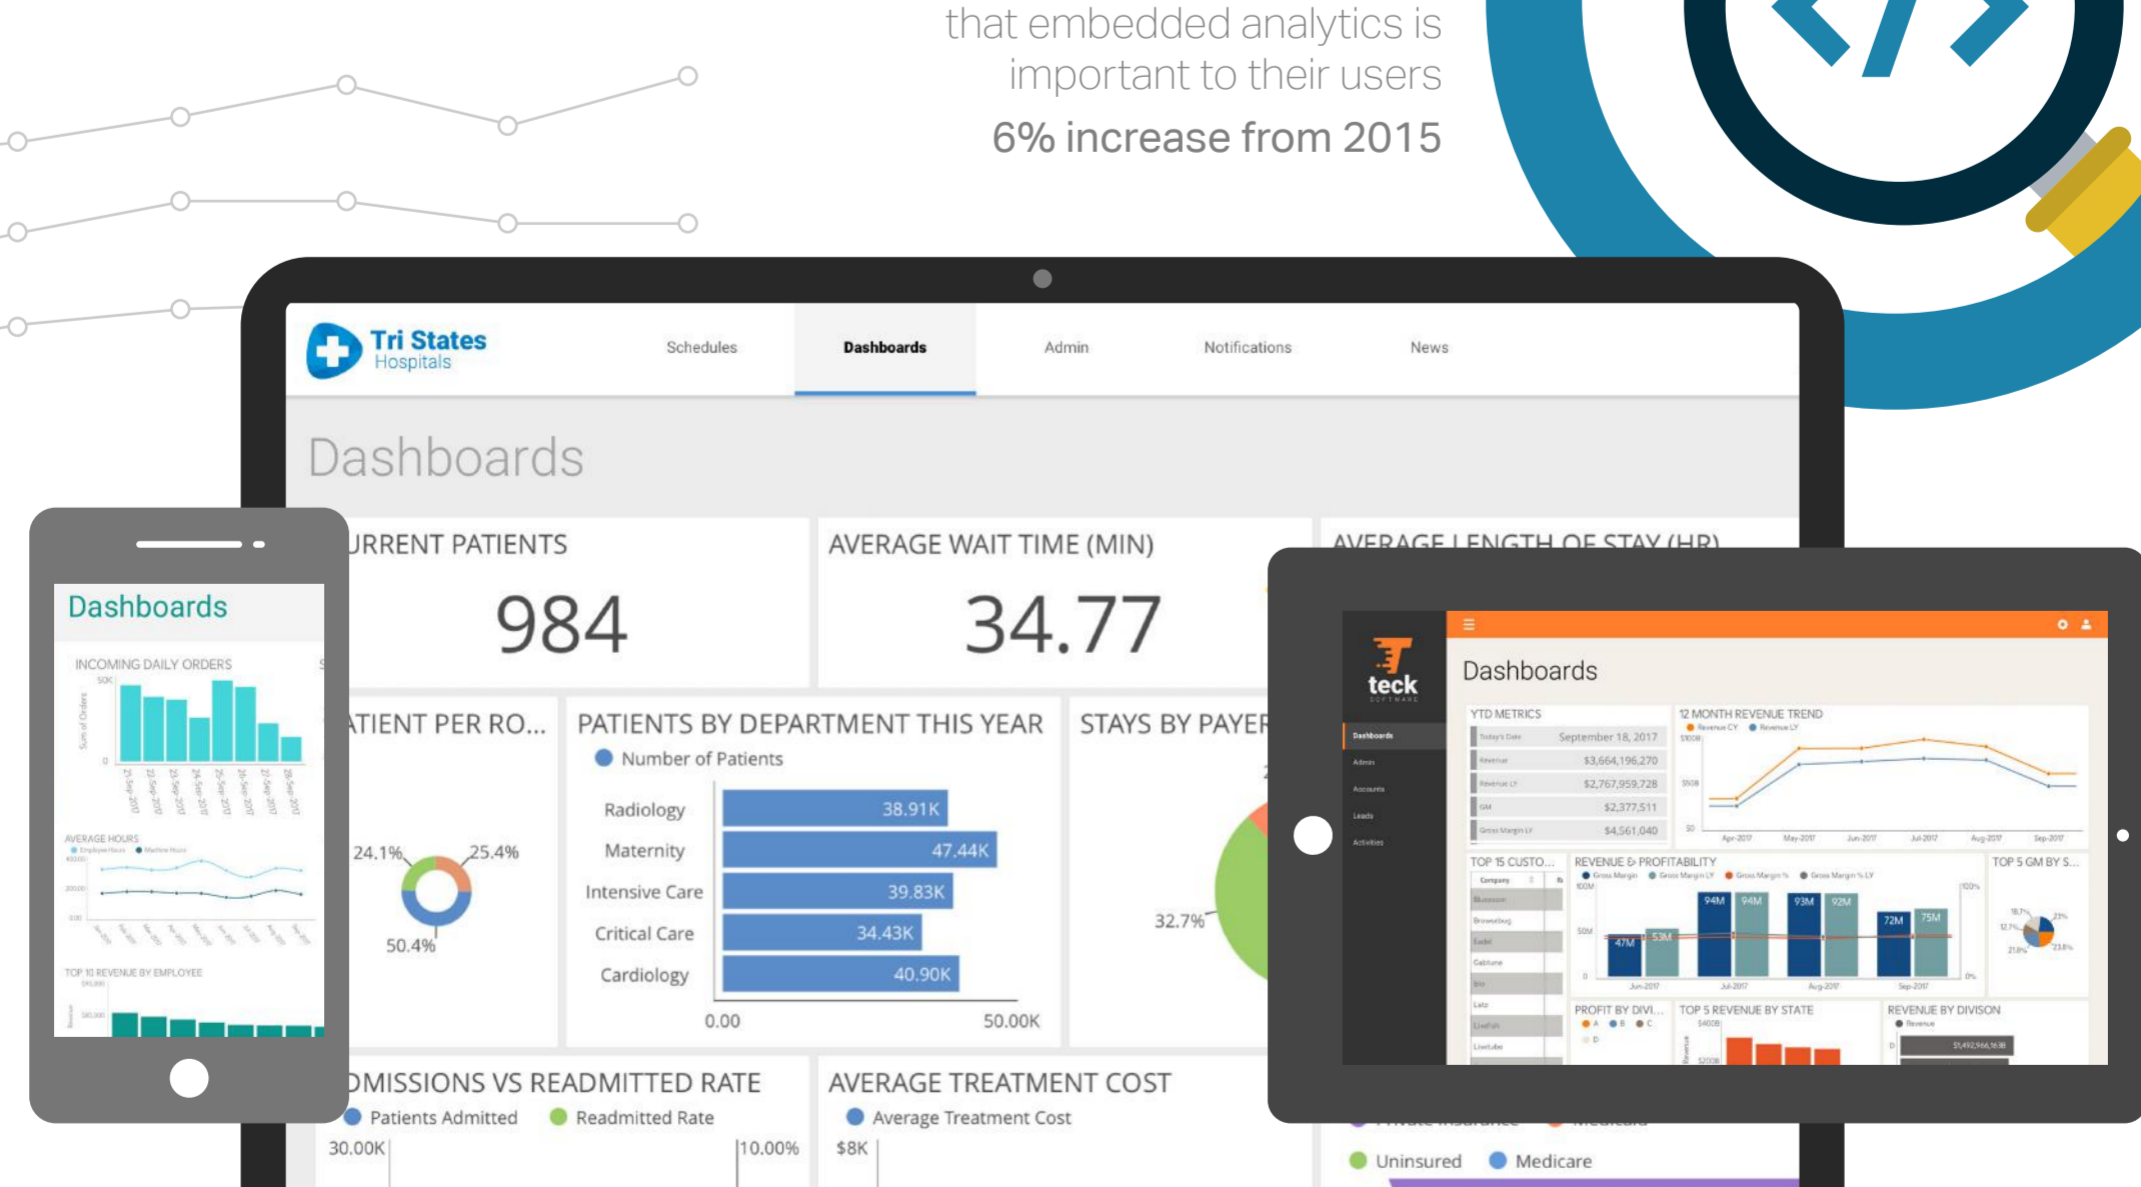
that embedded analytics is important to their users

6% increase from 2015

Tri States Hospitals

Schedules Dashboards Admin Notifications News

Dashboards

URRENT PATIENTS
984

AVERAGE WAIT TIME (MIN)
34.77

AVERAGE LENGTH OF STAY (HR)

ATIENT PER RO...
24.1% 25.4% 50.4%

PATIENTS BY DEPARTMENT THIS YEAR
Number of Patients

| Department | Patients |
|---|---|
| Radiology | 38.91K |
| Maternity | 47.44K |
| Intensive Care | 39.83K |
| Critical Care | 34.43K |
| Cardiology | 40.90K |

0.00 50.00K

STAYS BY PAYER
32.7%

DMISSIONS VS READMITTED RATE
Patients Admitted Readmitted Rate
30.00K 10.00%

AVERAGE TREATMENT COST
Average Treatment Cost
$8K

Uninsured Medicare

Dashboards
INCOMING DAILY ORDERS
AVERAGE HOURS
TOP 10 REVENUE BY EMPLOYEE

teck
Dashboards
Admin
Accounts
Leads
Activities

Dashboards
YTD METRICS
Today's Date September 18, 2017
Revenue $3,664,196,270
Revenue LY $2,767,959,728
GM $2,377,511
Gross Margin LY $4,561,040
12 MONTH REVENUE TREND
Revenue CY Revenue LY
Apr-2017 May-2017 Jun-2017 Jul-2017 Aug-2017 Sep-2017
TOP 15 CUSTO...
REVENUE & PROFITABILITY
47M 53M 94M 94M 93M 92M 72M 75M
Jun-2017 Jul-2017 Aug-2017 Sep-2017
TOP 5 GM BY S...
PROFIT BY DIVI...
TOP 5 REVENUE BY STATE
REVENUE BY DIVISON